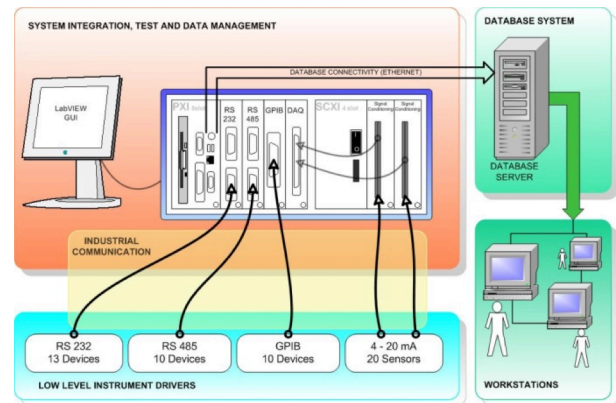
SYSTEM INTEGRATION, TEST AND DATA MANAGEMENT

DATABASE SYSTEM

DATABASE CONNECTIVITY (ETHERNET)

LabVIEW GUI

PXI

RS 232

RS 485

GPIB

DAQ

SCXI 4 slot

Signal Conditioning

Signal Conditioning

DATABASE SERVER

INDUSTRIAL COMMUNICATION

RS 232
13 Devices

RS 485
10 Devices

GPIB
10 Devices

4 - 20 mA
20 Sensors

LOW LEVEL INSTRUMENT DRIVERS

WORKSTATIONS